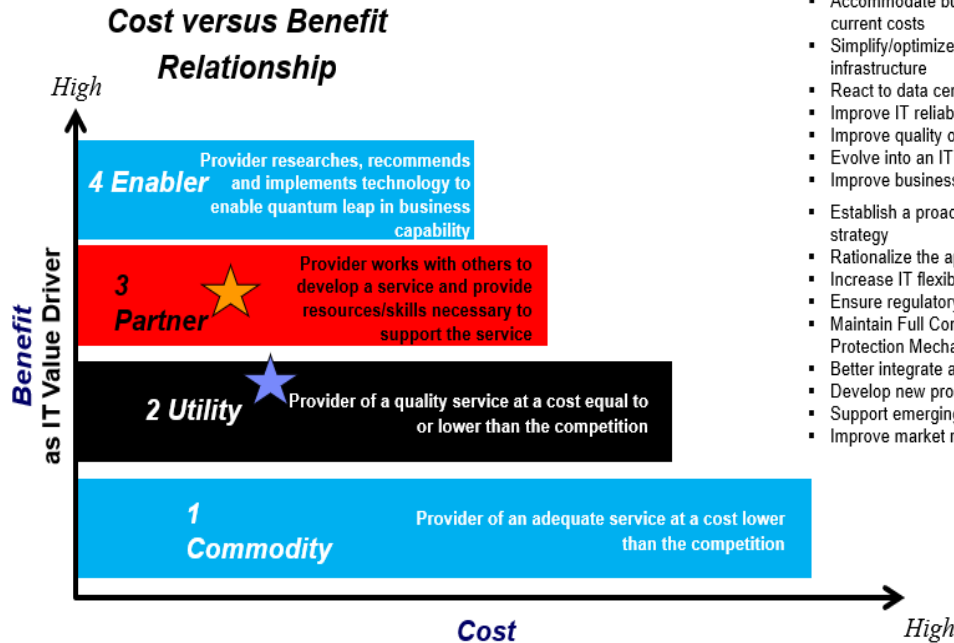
Cost versus Benefit Relationship

High

Benefit as IT Value Driver

4 Enabler

Provider researches, recommends and implements technology to enable quantum leap in business capability

3 Partner

Provider works with others to develop a service and provide resources/skills necessary to support the service

2 Utility

Provider of a quality service at a cost equal to or lower than the competition

1 Commodity

Provider of an adequate service at a cost lower than the competition

Cost

High

- Accommodate b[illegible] current costs
- Simplify/optimize infrastructure
- React to data ce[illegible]
- Improve IT relia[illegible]
- Improve quality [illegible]
- Evolve into an IT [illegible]
- Improve busines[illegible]
- Establish a proa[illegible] strategy
- Rationalize the a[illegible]
- Increase IT flexib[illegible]
- Ensure regulator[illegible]
- Maintain Full Co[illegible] Protection Mecha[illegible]
- Better integrate a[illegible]
- Develop new pro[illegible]
- Support emergin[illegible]
- Improve market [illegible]